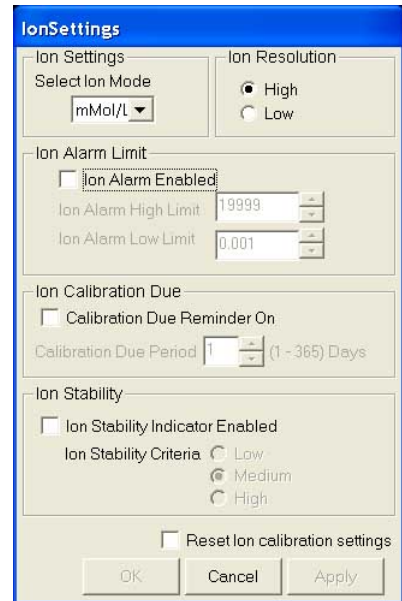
IonSettings

Ion Settings
Select Ion Mode
mMol/L

Ion Resolution
High
Low

Ion Alarm Limit
Ion Alarm Enabled
Ion Alarm High Limit 19999
Ion Alarm Low Limit 0.001

Ion Calibration Due
Calibration Due Reminder On
Calibration Due Period 1 (1 - 365) Days

Ion Stability
Ion Stability Indicator Enabled
Ion Stability Criteria Low
Medium
High

Reset Ion calibration settings

OK Cancel Apply